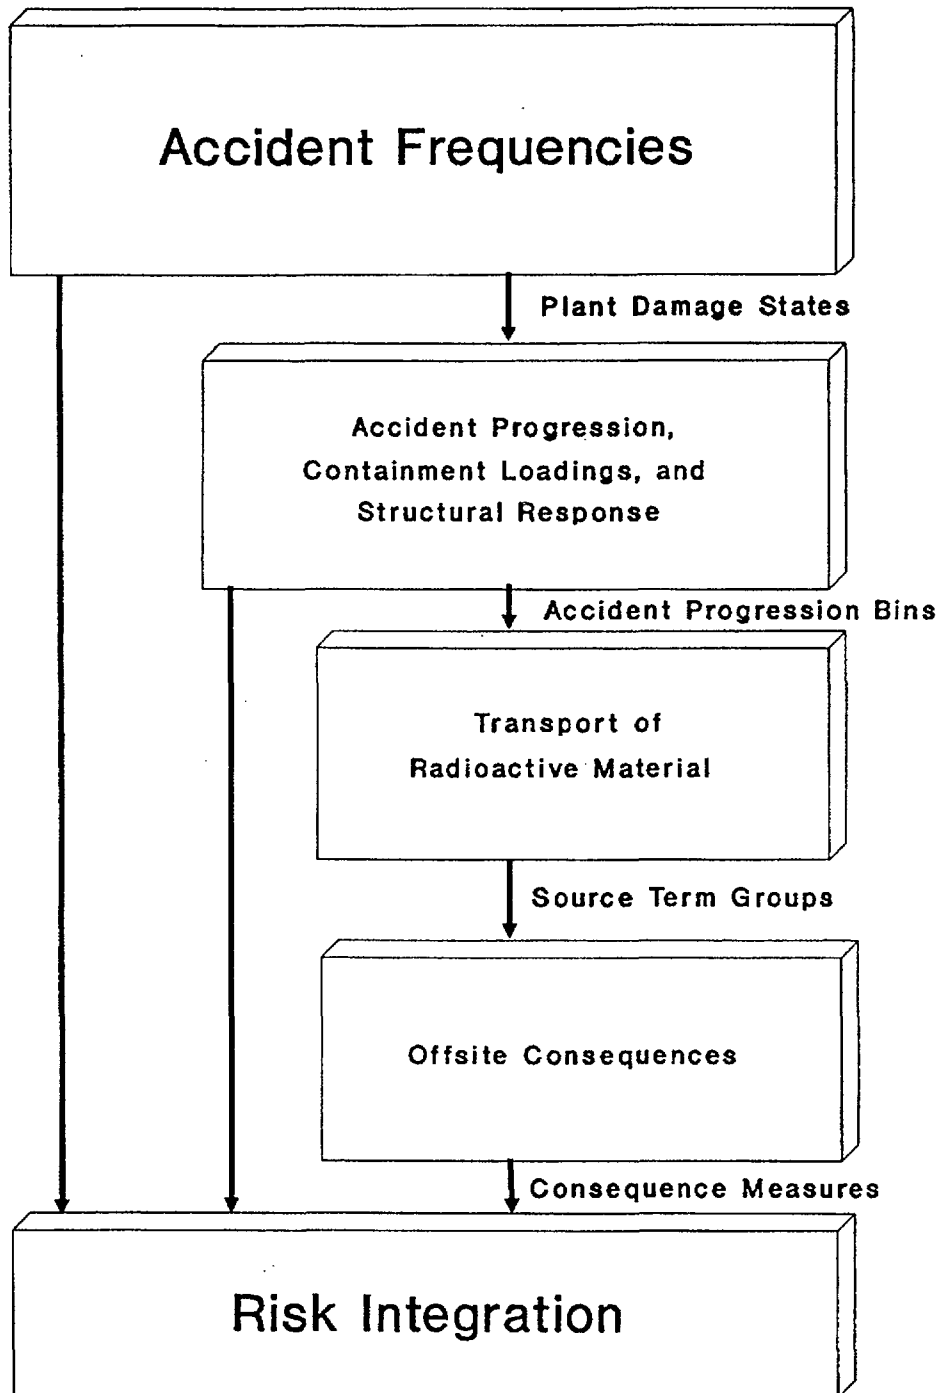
Accident Frequencies

Plant Damage States

Accident Progression, Containment Loadings, and Structural Response

Accident Progression Bins

Transport of Radioactive Material

Source Term Groups

Offsite Consequences

Consequence Measures

Risk Integration